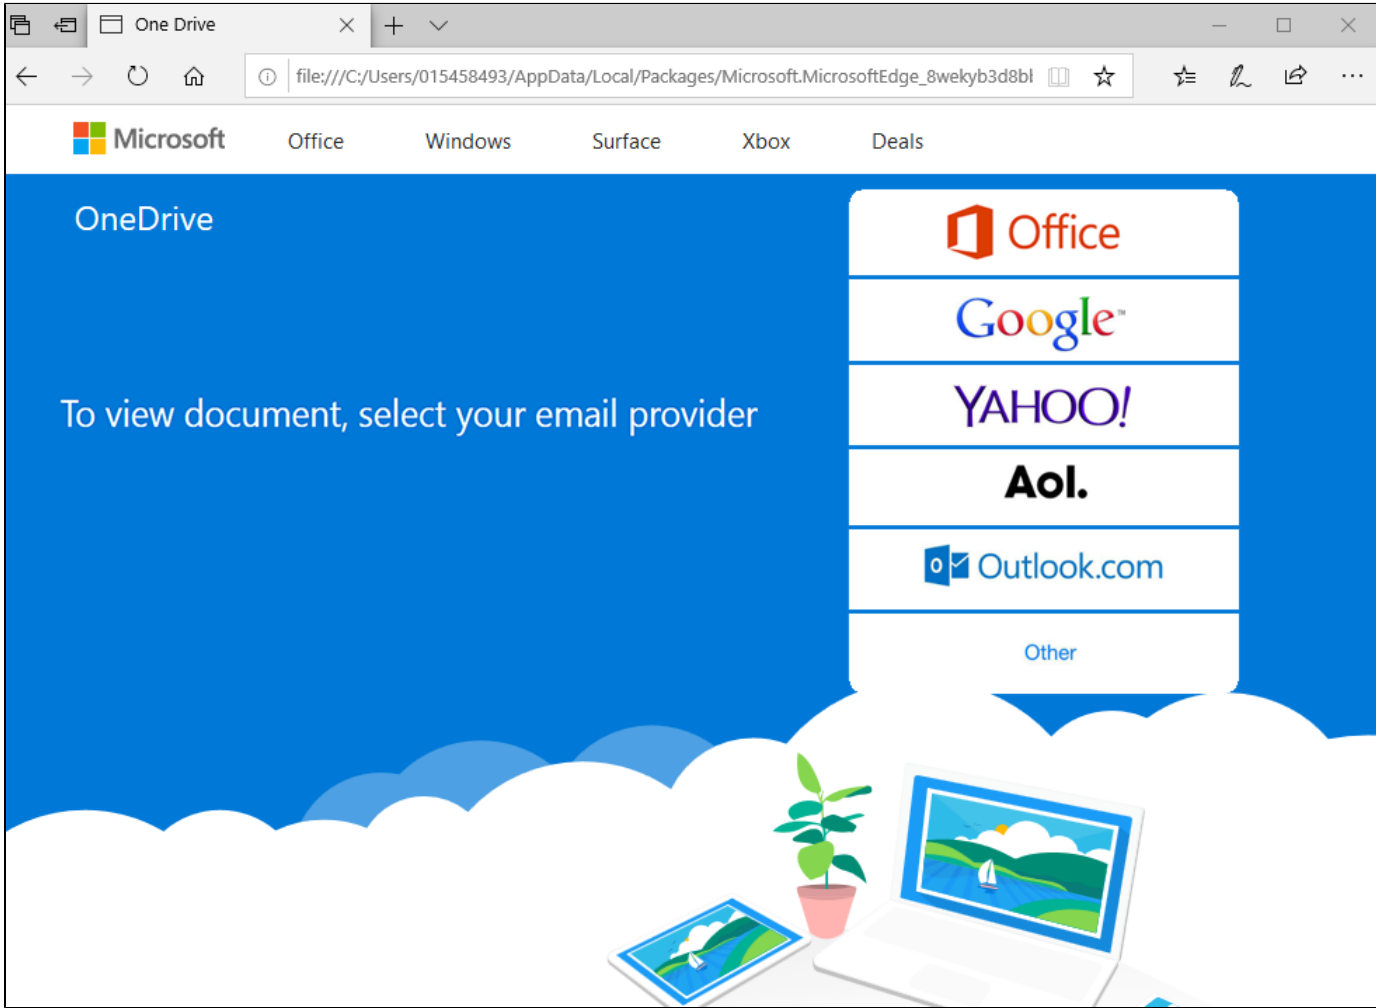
One Drive

file:///C:/Users/015458493/AppData/Local/Packages/Microsoft.MicrosoftEdge_8wekyb3d8bl

Microsoft Office Windows Surface Xbox Deals

OneDrive

To view document, select your email provider

Office

Google

YAHOO!

Aol.

Outlook.com

Other